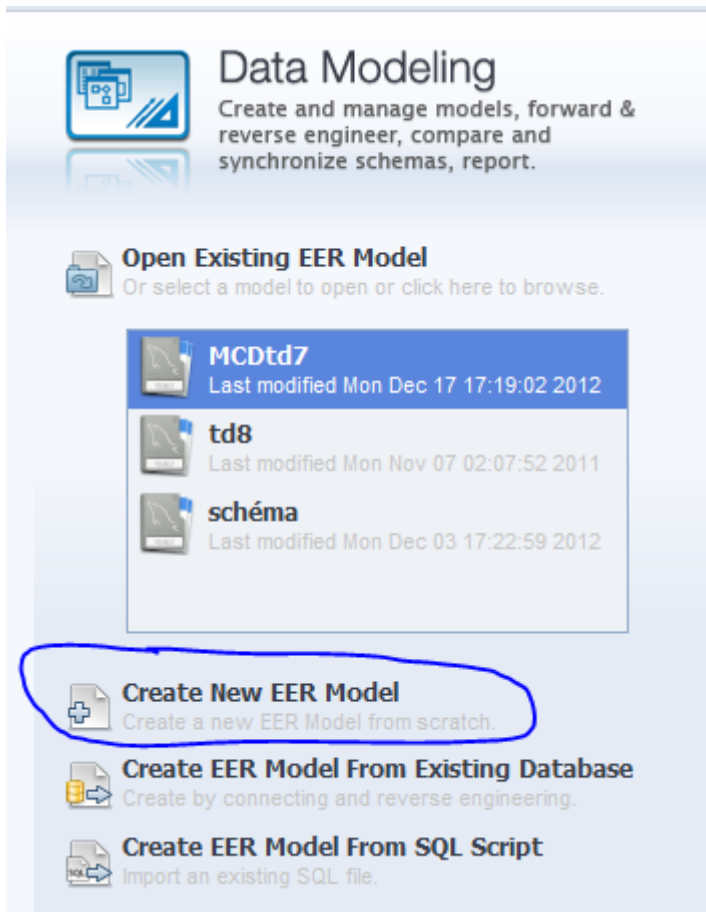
Data Modeling
Create and manage models, forward & reverse engineer, compare and synchronize schemas, report.

Open Existing EER Model
Or select a model to open or click here to browse.

MCDtd7
Last modified Mon Dec 17 17:19:02 2012

td8
Last modified Mon Nov 07 02:07:52 2011

schéma
Last modified Mon Dec 03 17:22:59 2012

Create New EER Model
Create a new EER Model from scratch.

Create EER Model From Existing Database
Create by connecting and reverse engineering.

Create EER Model From SQL Script
Import an existing SQL file.